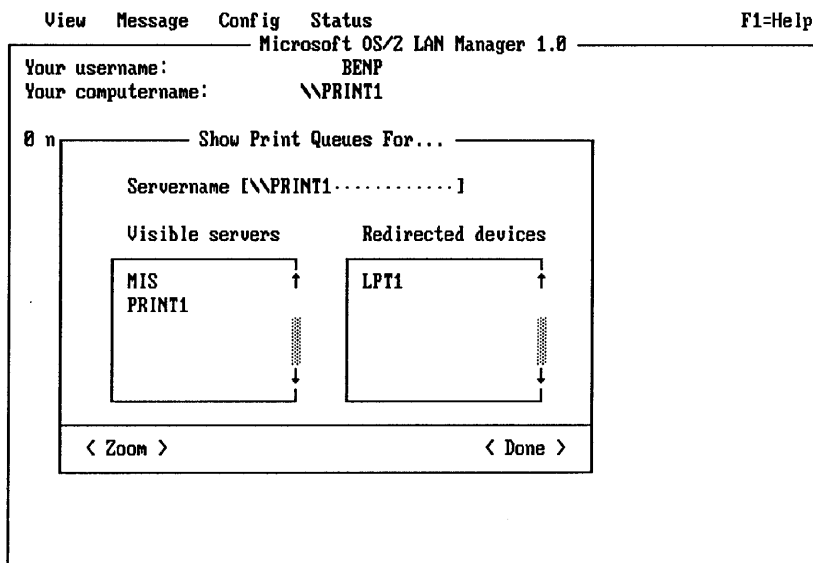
View Message Config Status F1=Help

Microsoft OS/2 LAN Manager 1.0

Your username: BENP
Your computername: \\PRINT1

0 n

Show Print Queues For...

Servername [\\PRINT1............]

Visible servers

MIS
PRINT1

Redirected devices

LPT1

< Zoom >

< Done >